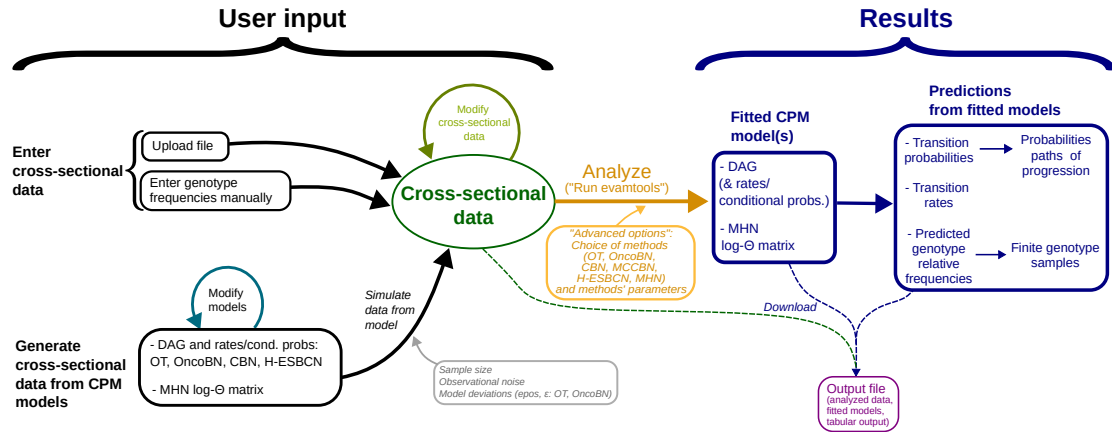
User input

Results

Enter cross-sectional data

Upload file

Enter genotype frequencies manually

Modify cross-sectional data

Cross-sectional data

Analyze
("Run evamtools")

"Advanced options": Choice of methods (OT, OncoBN, CBN, MCCBN, H-ESBCN, MHN) and methods' parameters

Fitted CPM model(s)

- DAG (& rates/ conditional probs.)

- MHN log-Θ matrix

Predictions from fitted models

- Transition probabilities

Probabilities paths of progression

- Transition rates

- Predicted genotype relative frequencies

Finite genotype samples

Download

Output file
(analyzed data, fitted models, tabular output)

Modify models

Generate cross-sectional data from CPM models

- DAG and rates/cond. probs: OT, OncoBN, CBN, H-ESBCN

- MHN log-Θ matrix

Simulate data from model

Sample size
Observational noise
Model deviations (epos, ε: OT, OncoBN)